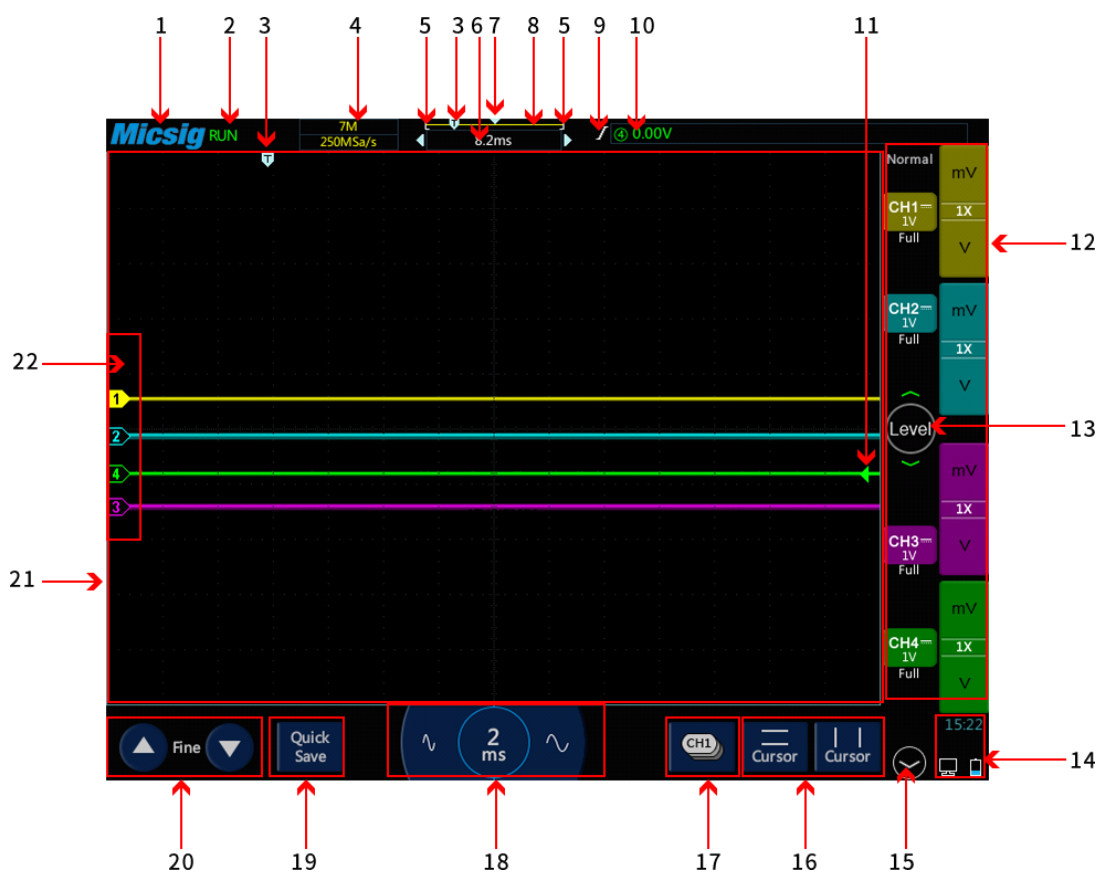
1 2 3 4 5 3 6 7 8 5 9 10 11

Micsig RUN

T

7M
250MSa/s

T

8.2ms

④ 0.00V

Normal

CH1
1V
Full

mV
1X
V

CH2
1V
Full

mV
1X
V

Level

mV
1X
V

CH3
1V
Full

mV
1X
V

CH4
1V
Full

12

13

22

1
2
4
3

21

Fine

Quick Save

2 ms

CH1

Cursor

Cursor

15:22

14

20 19 18 17 16 15